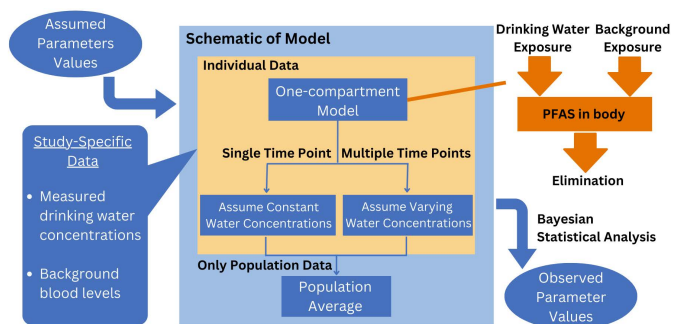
Assumed Parameters Values

Study-Specific Data

Measured drinking water concentrations

Background blood levels

Schematic of Model

Individual Data

One-compartment Model

Single Time Point

Multiple Time Points

Assume Constant Water Concentrations

Assume Varying Water Concentrations

Only Population Data

Population Average

Drinking Water Exposure

Background Exposure

PFAS in body

Elimination

Bayesian Statistical Analysis

Observed Parameter Values